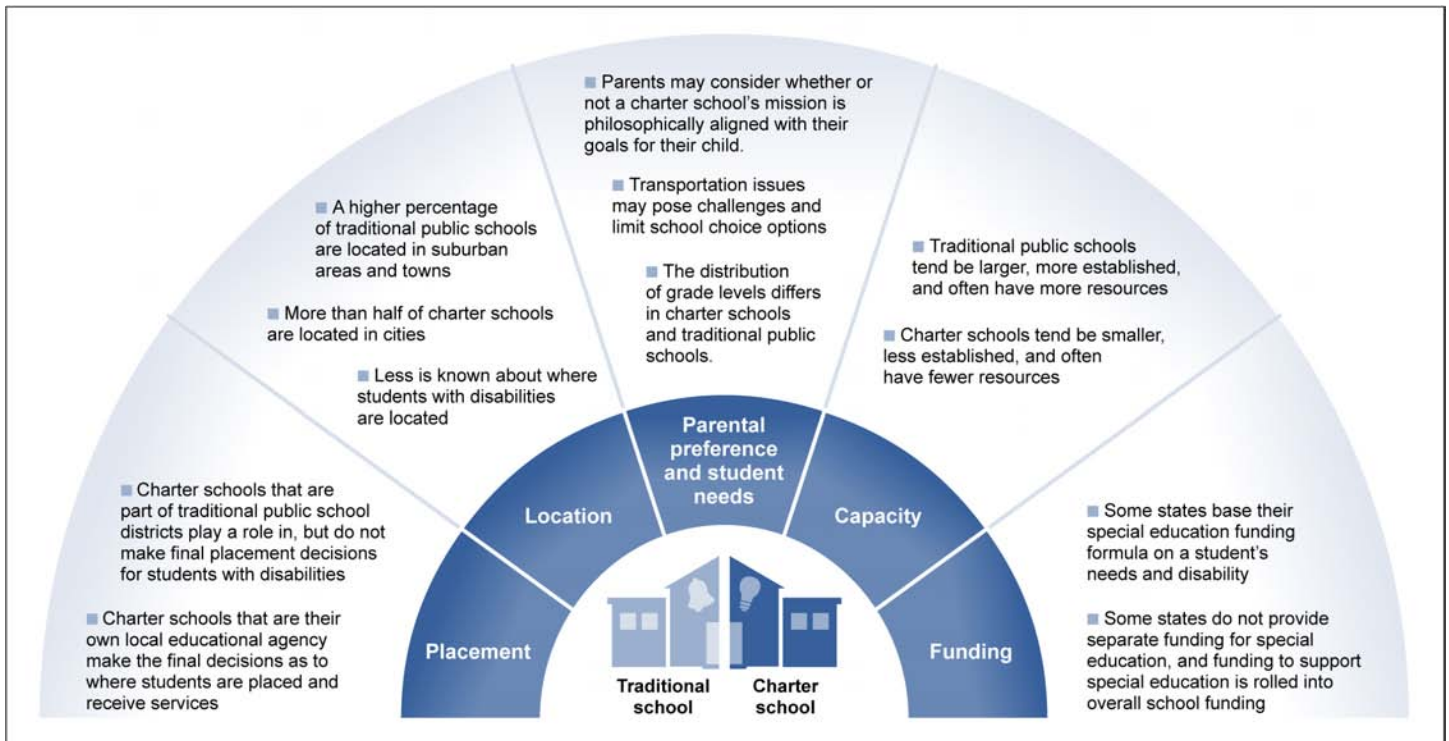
Charter schools that are part of traditional public school districts play a role in, but do not make final placement decisions for students with disabilities

Charter schools that are their own local educational agency make the final decisions as to where students are placed and receive services

A higher percentage of traditional public schools are located in suburban areas and towns

More than half of charter schools are located in cities

Less is known about where students with disabilities are located

Parents may consider whether or not a charter school's mission is philosophically aligned with their goals for their child.

Transportation issues may pose challenges and limit school choice options

The distribution of grade levels differs in charter schools and traditional public schools.

Traditional public schools tend be larger, more established, and often have more resources

Charter schools tend be smaller, less established, and often have fewer resources

Some states base their special education funding formula on a student's needs and disability

Some states do not provide separate funding for special education, and funding to support special education is rolled into overall school funding

Placement

Location

Parental preference and student needs

Capacity

Funding

Traditional school

Charter school